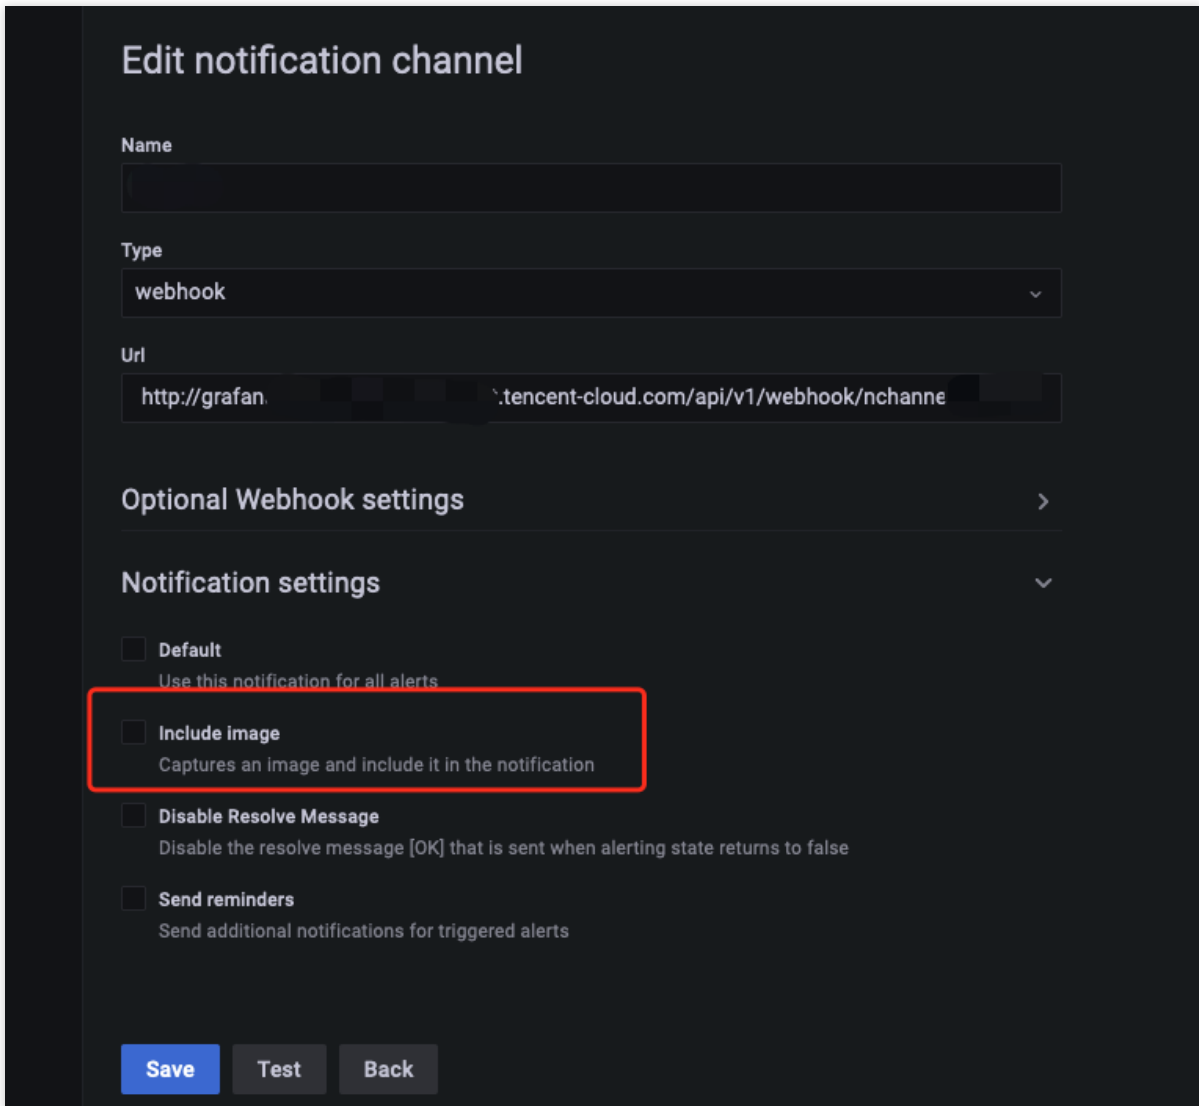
Edit notification channel

Name

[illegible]

Type

webhook

Url

http://grafan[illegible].tencent-cloud.com/api/v1/webhook/nchanne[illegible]

Optional Webhook settings

Notification settings

Default

Use this notification for all alerts

Include image

Captures an image and include it in the notification

Disable Resolve Message

Disable the resolve message [OK] that is sent when alerting state returns to false

Send reminders

Send additional notifications for triggered alerts

Save

Test

Back